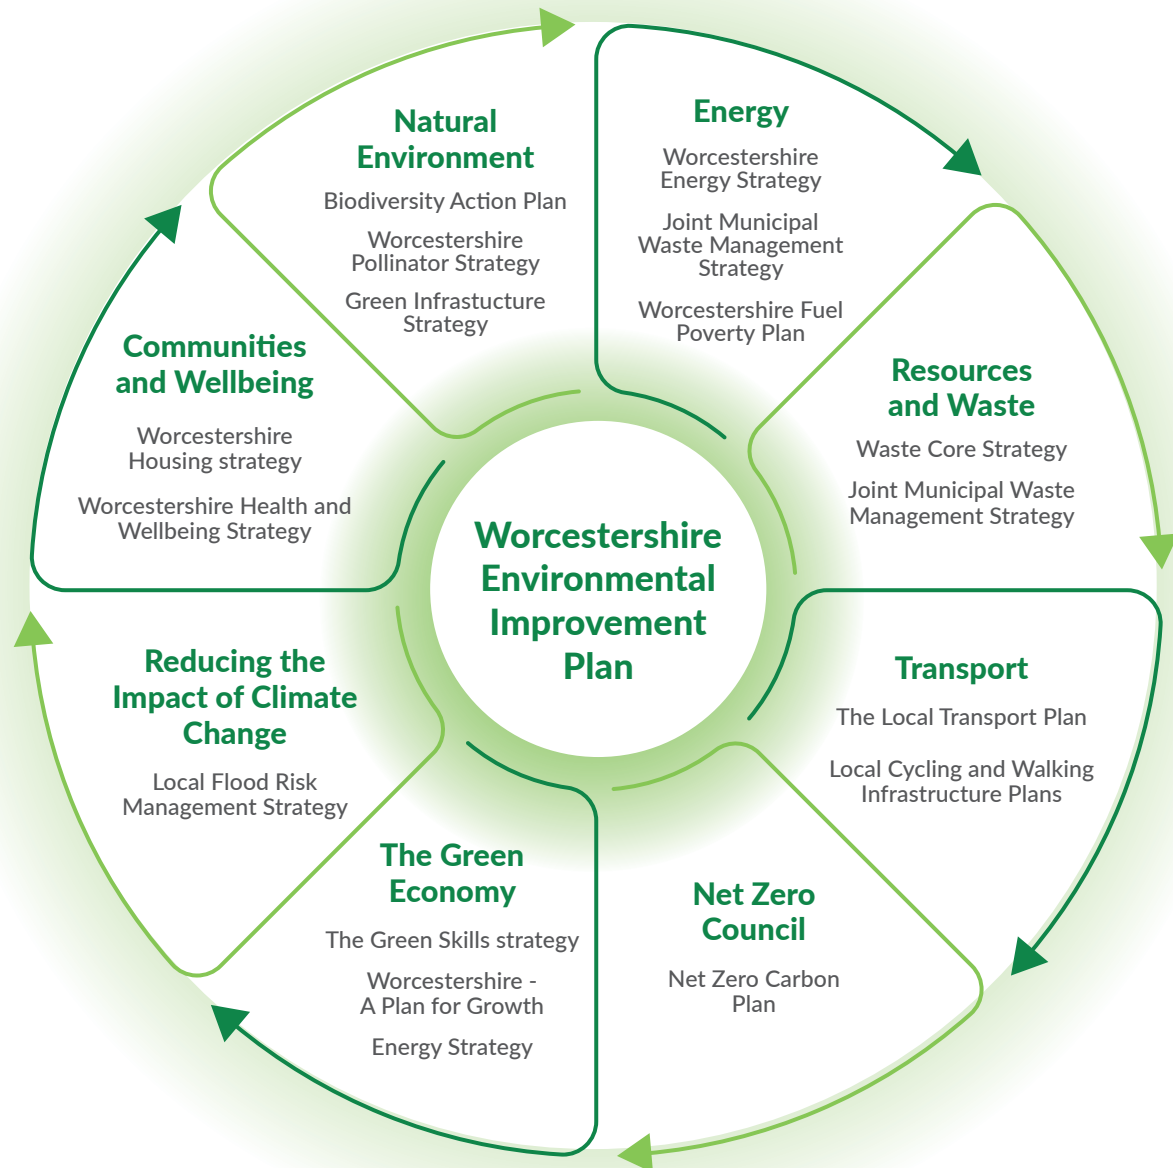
Worcestershire Environmental Improvement Plan

Natural Environment

Biodiversity Action Plan

Worcestershire Pollinator Strategy

Green Infrastucture Strategy

Energy

Worcestershire Energy Strategy

Joint Municipal Waste Management Strategy

Worcestershire Fuel Poverty Plan

Resources and Waste

Waste Core Strategy

Joint Municipal Waste Management Strategy

Transport

The Local Transport Plan

Local Cycling and Walking Infrastructure Plans

Net Zero Council

Net Zero Carbon Plan

The Green Economy

The Green Skills strategy

Worcestershire - A Plan for Growth

Energy Strategy

Reducing the Impact of Climate Change

Local Flood Risk Management Strategy

Communities and Wellbeing

Worcestershire Housing strategy

Worcestershire Health and Wellbeing Strategy